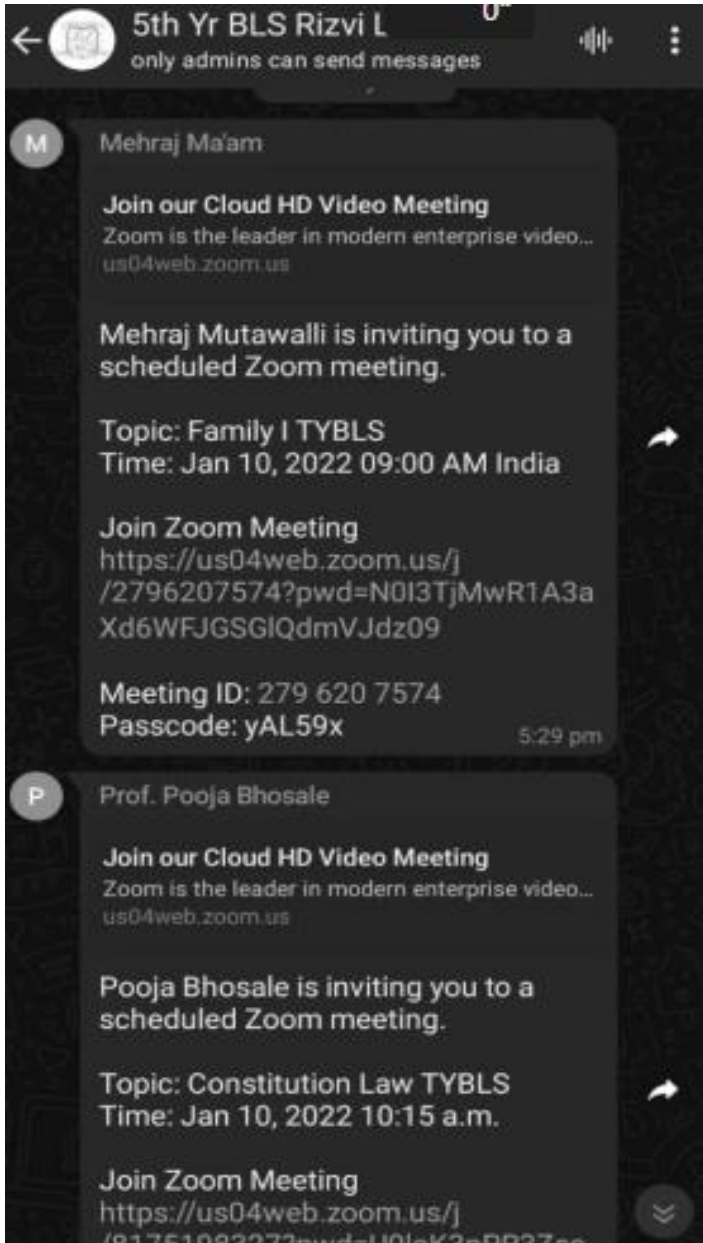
5th Yr BLS Rizvi L
only admins can send messages

M
Mehraj Ma'am

Join our Cloud HD Video Meeting
Zoom is the leader in modern enterprise video...
us04web.zoom.us

Mehraj Mutawalli is inviting you to a scheduled Zoom meeting.

Topic: Family I TYBLS
Time: Jan 10, 2022 09:00 AM India

Join Zoom Meeting
https://us04web.zoom.us/j/2796207574?pwd=N0I3TjMwR1A3aXd6WFJGSGlQdmVJdz09

Meeting ID: 279 620 7574
Passcode: yAL59x

5:29 pm

P
Prof. Pooja Bhosale

Join our Cloud HD Video Meeting
Zoom is the leader in modern enterprise video...
us04web.zoom.us

Pooja Bhosale is inviting you to a scheduled Zoom meeting.

Topic: Constitution Law TYBLS
Time: Jan 10, 2022 10:15 a.m.

Join Zoom Meeting
https://us04web.zoom.us/j/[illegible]